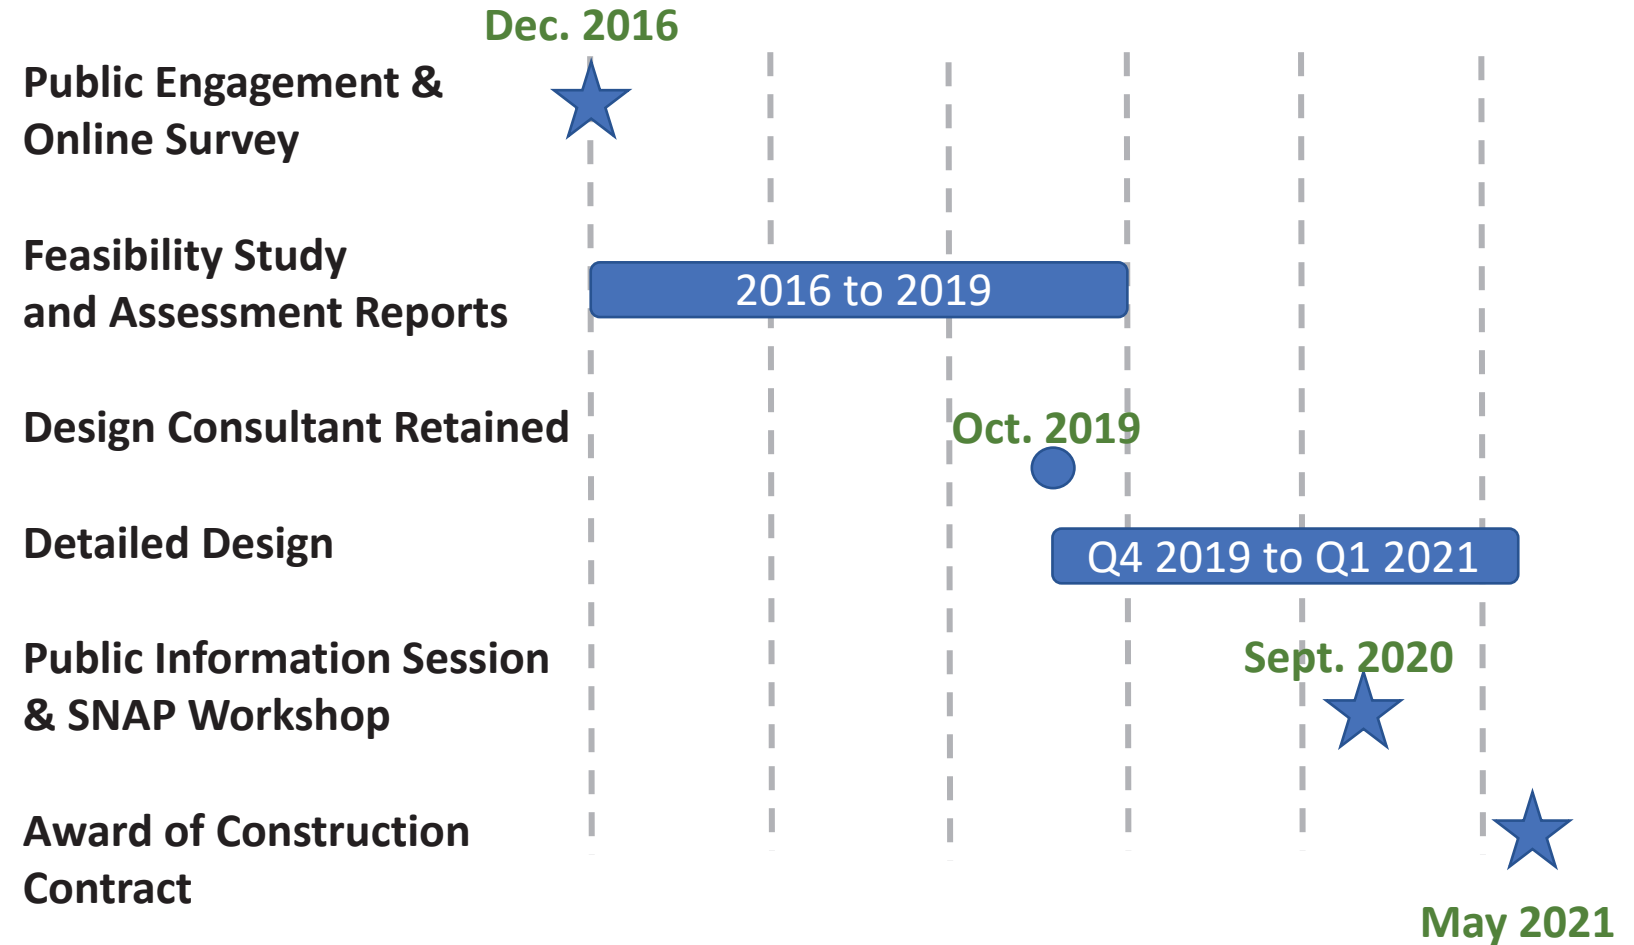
Dec. 2016

Public Engagement & Online Survey

Feasibility Study and Assessment Reports

2016 to 2019

Design Consultant Retained

Oct. 2019

Detailed Design

Q4 2019 to Q1 2021

Public Information Session & SNAP Workshop

Sept. 2020

Award of Construction Contract

May 2021